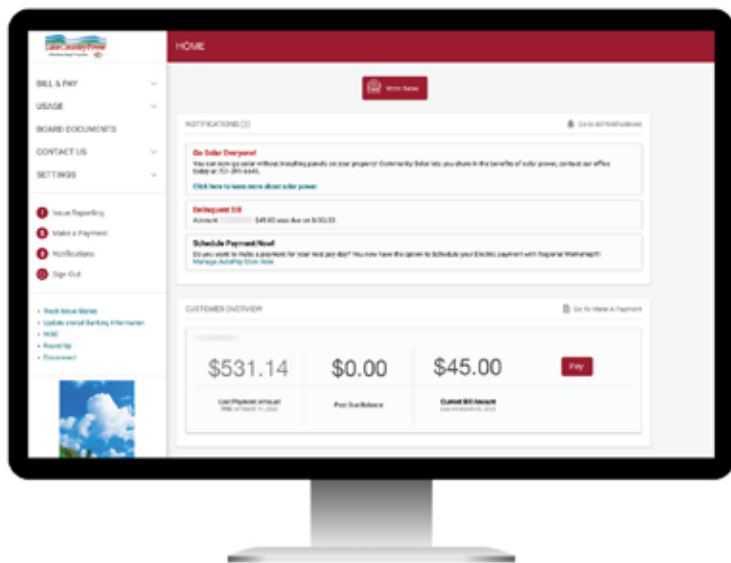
Lake Country Power

HOME

BILL & PAY

USAGE

BOARD DOCUMENTS

CONTACT US

SETTINGS

Issue Reporting

Make a Payment

Notifications

Sign Out

• Track Issue Status
• Update stored Banking Information
• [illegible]
• Round Up
• Disconnect

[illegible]

NOTIFICATIONS (3)

Go to All Notifications

Go Solar Everyone!

You can now go solar without installing panels on your property! Community Solar lets you share in the benefits of solar power, contact our office today at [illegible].

Click here to learn more about solar power.

Delinquent Bill

Account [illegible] $45.00 was due on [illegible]

Schedule Payment Now!

Do you want to make a payment for your next bill due? You now have the option to Schedule your Electric payment with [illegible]!

Manage AutoPay Click Here

CUSTOMER OVERVIEW

Go To Make A Payment

$531.14

Last Payment Amount

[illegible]

$0.00

Past Due Balance

$45.00

Current Bill Amount

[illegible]

Pay